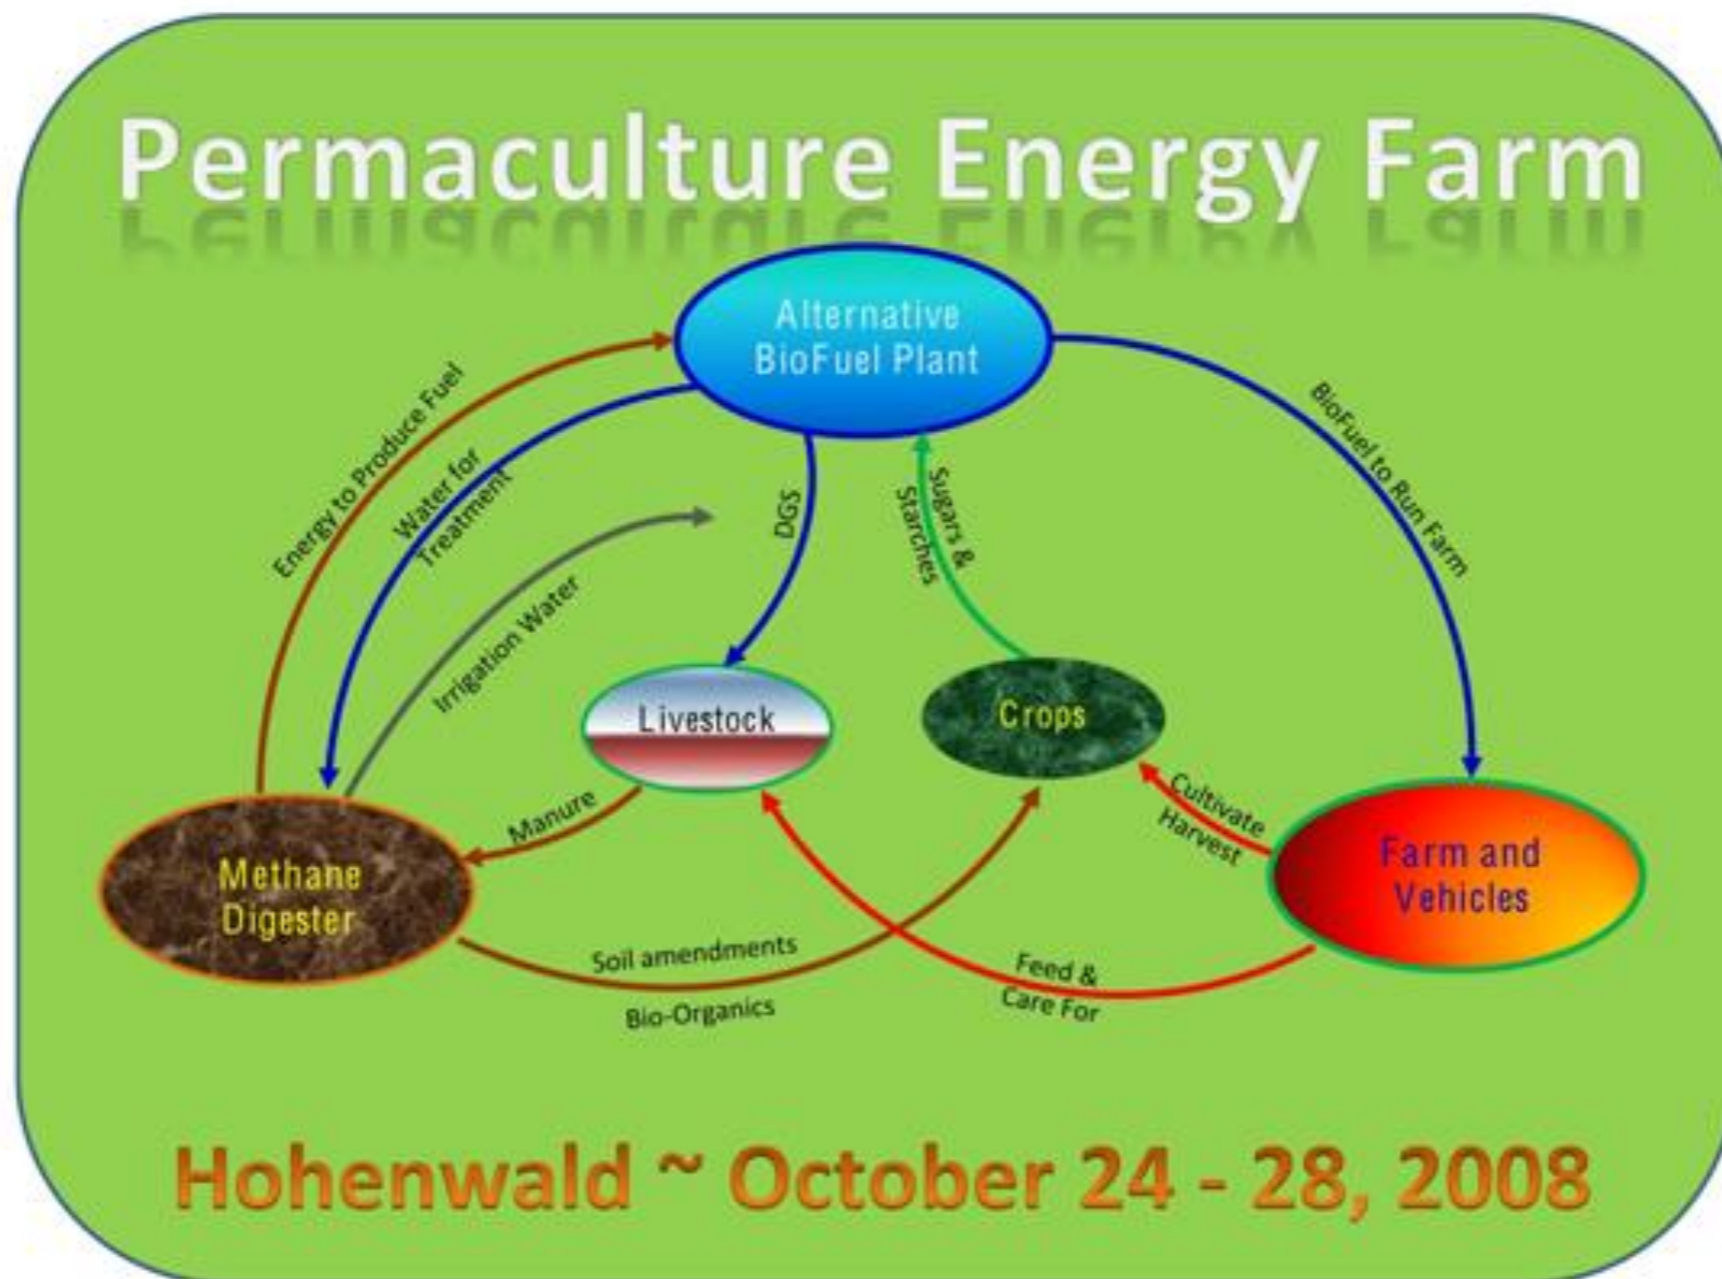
Permaculture Energy Farm

Alternative BioFuel Plant

Energy to Produce Fuel

Water for Treatment

Irrigation Water

DGS

Sugars & Starches

BioFuel to Run Farm

Livestock

Crops

Manure

Cultivate Harvest

Methane Digester

Farm and Vehicles

Soil amendments

Bio-Organics

Feed & Care For

Hohenwald ~ October 24 - 28, 2008